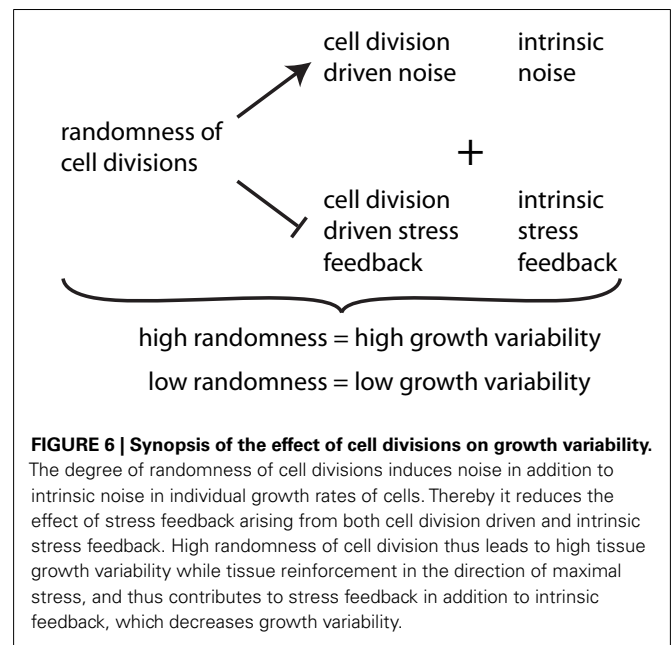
randomness of cell divisions

cell division driven noise

intrinsic noise

+

cell division driven stress feedback

intrinsic stress feedback

high randomness = high growth variability

low randomness = low growth variability

**FIGURE 6 | Synopsis of the effect of cell divisions on growth variability.** The degree of randomness of cell divisions induces noise in addition to intrinsic noise in individual growth rates of cells. Thereby it reduces the effect of stress feedback arising from both cell division driven and intrinsic stress feedback. High randomness of cell division thus leads to high tissue growth variability while tissue reinforcement in the direction of maximal stress, and thus contributes to stress feedback in addition to intrinsic feedback, which decreases growth variability.